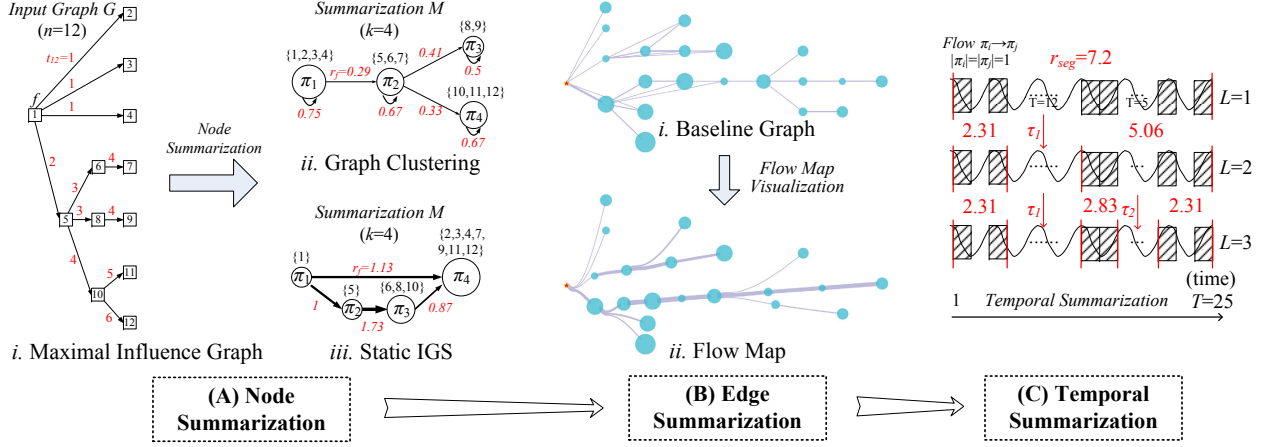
Input Graph G
($n$=12)
$t_{12}$=1
$f$
1
2
3
4
5
6
7
8
9
10
11
12
1
1
2
3
3
4
4
4
5
6

i. Maximal Influence Graph

Node Summarization

Summarization M
($k$=4)
{1,2,3,4}
{5,6,7}
{8,9}
{10,11,12}
$\pi_1$
$\pi_2$
$\pi_3$
$\pi_4$
$r_f$=0.29
0.41
0.5
0.75
0.67
0.33
0.67

ii. Graph Clustering

Summarization M
($k$=4)
{1}
{2,3,4,7, 9,11,12}
{5}
{6,8,10}
$\pi_1$
$\pi_2$
$\pi_3$
$\pi_4$
$r_f$=1.13
1
1.73
0.87

iii. Static IGS

i. Baseline Graph

Flow Map Visualization

ii. Flow Map

Flow $\pi_i \rightarrow \pi_j$
$|\pi_i|=|\pi_j|=1$
$r_{seg}$=7.2
T=12
T=5
$L$=1
2.31
$\tau_1$
5.06
$L$=2
2.31
$\tau_1$
2.83
$\tau_2$
2.31
$L$=3
(time)
1
Temporal Summarization
$T$=25

(A) Node Summarization

(B) Edge Summarization

(C) Temporal Summarization